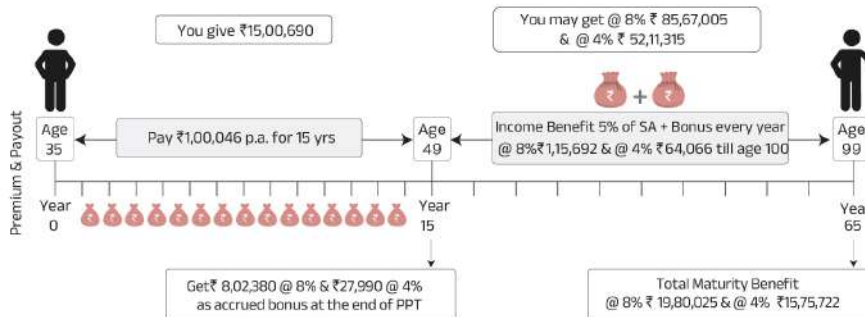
You give ₹15,00,690

You may get @ 8% ₹ 85,67,005 & @ 4% ₹ 52,11,315

Age 35

Pay ₹1,00,046 p.a. for 15 yrs

Age 49

Income Benefit 5% of SA + Bonus every year @ 8%₹1,15,692 & @ 4% ₹64,066 till age 100

Age 99

Premium & Payout

Year 0

Year 15

Year 65

Get₹ 8,02,380 @ 8% & ₹27,990 @ 4% as accrued bonus at the end of PPT

Total Maturity Benefit @ 8% ₹ 19,80,025 & @ 4% ₹15,75,722